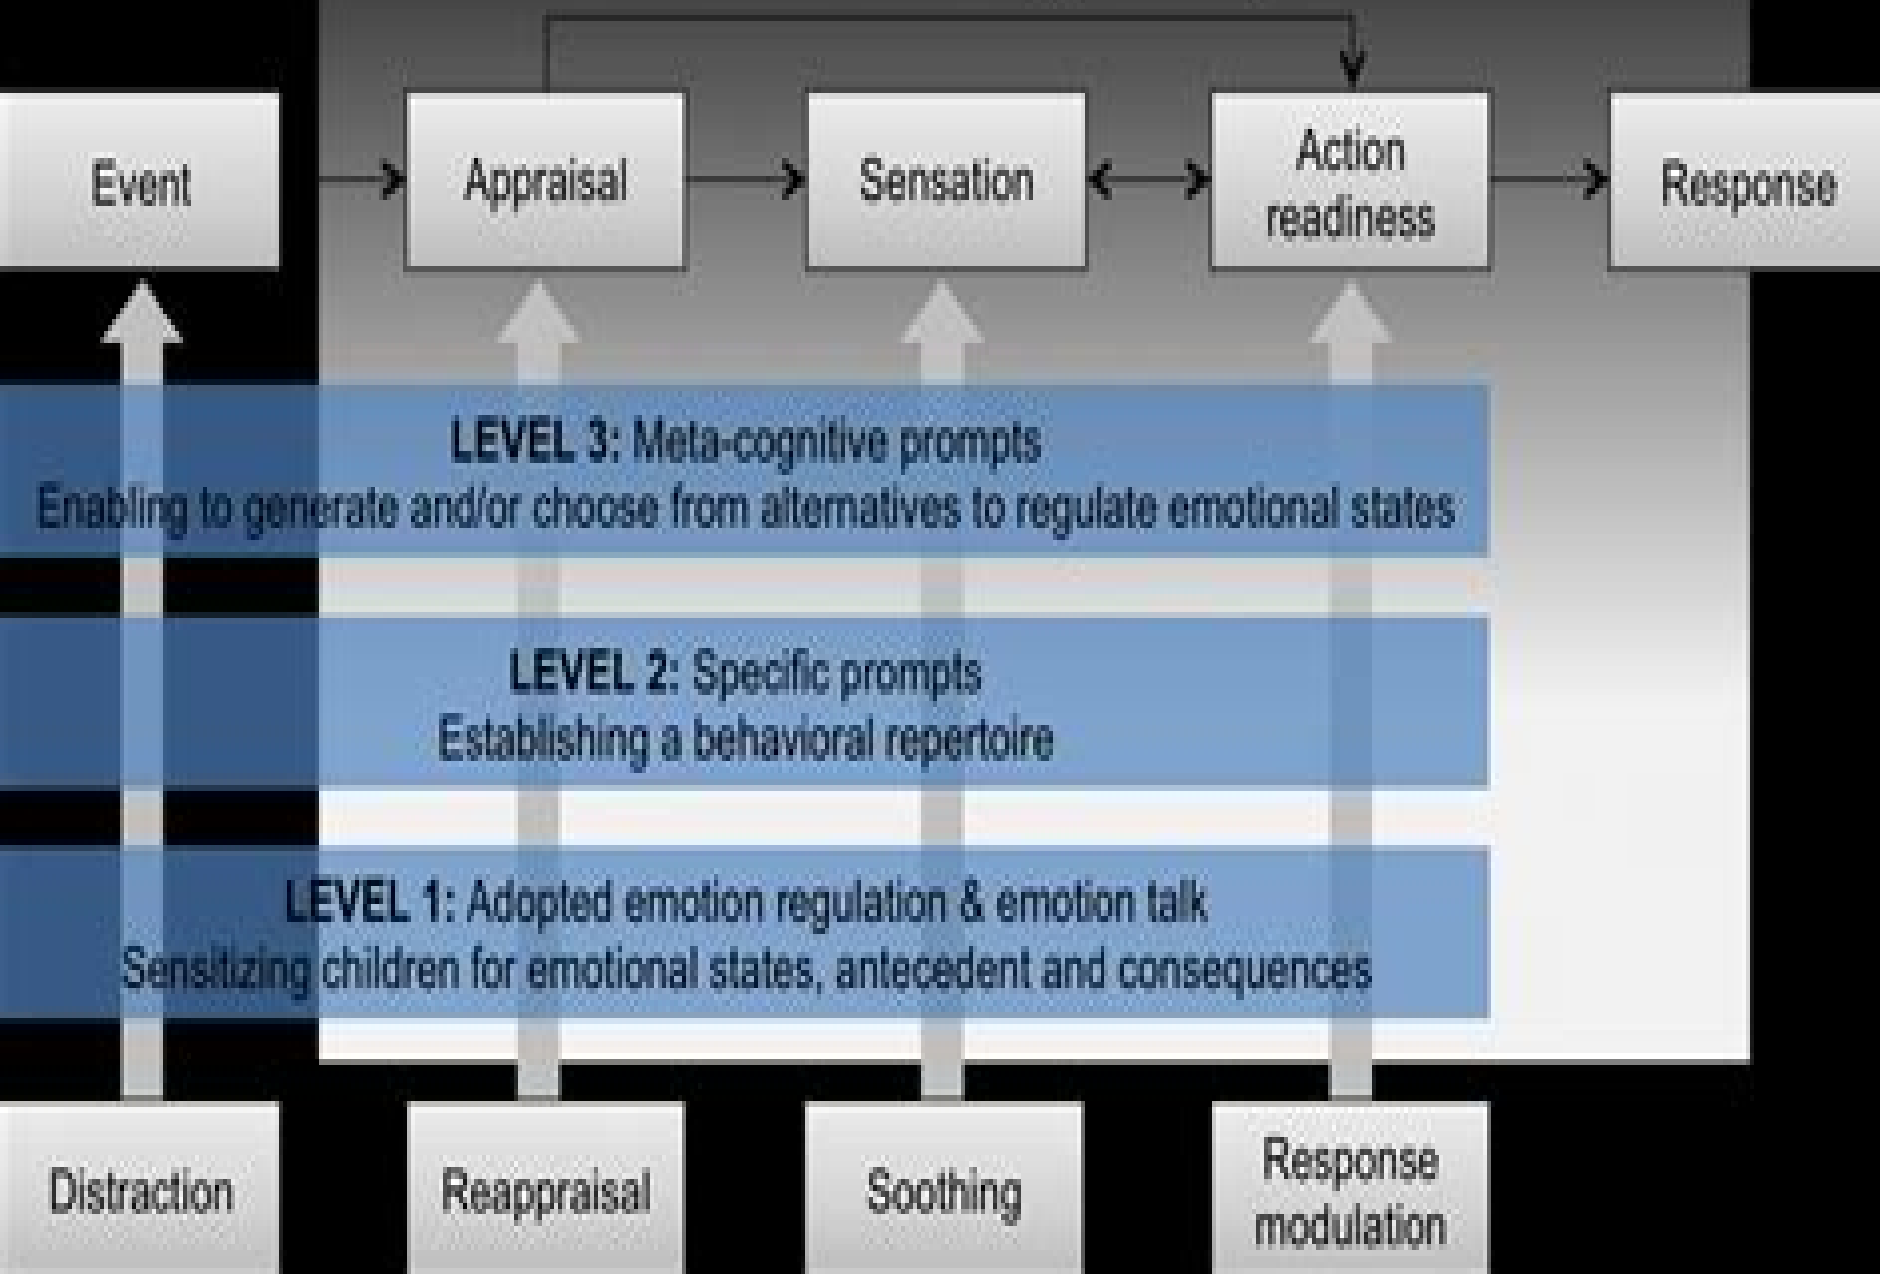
Event

Appraisal

Sensation

Action readiness

Response

LEVEL 3: Meta-cognitive prompts
Enabling to generate and/or choose from alternatives to regulate emotional states

LEVEL 2: Specific prompts
Establishing a behavioral repertoire

LEVEL 1: Adopted emotion regulation & emotion talk
Sensitizing children for emotional states, antecedent and consequences

Distraction

Reappraisal

Soothing

Response modulation